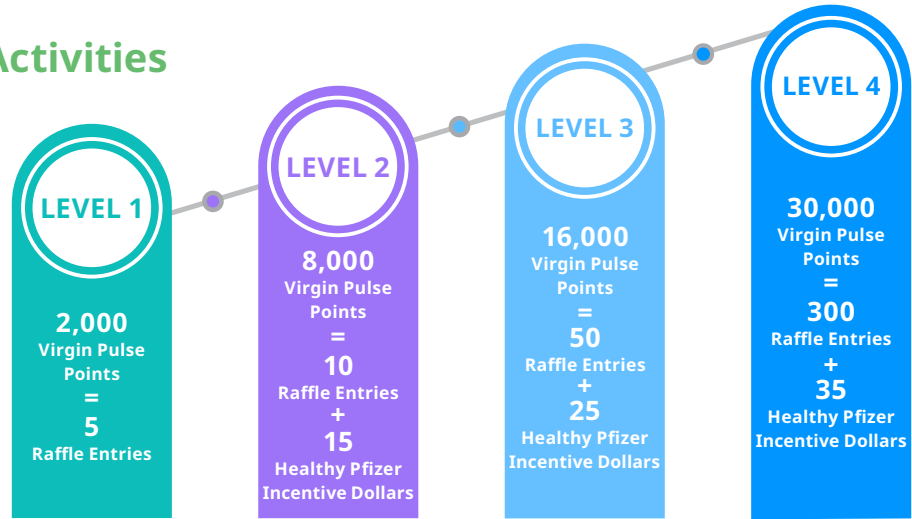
Activities

LEVEL 1

2,000 Virgin Pulse Points = 5 Raffle Entries

LEVEL 2

8,000 Virgin Pulse Points = 10 Raffle Entries + 15 Healthy Pfizer Incentive Dollars

LEVEL 3

16,000 Virgin Pulse Points = 50 Raffle Entries + 25 Healthy Pfizer Incentive Dollars

LEVEL 4

30,000 Virgin Pulse Points = 300 Raffle Entries + 35 Healthy Pfizer Incentive Dollars